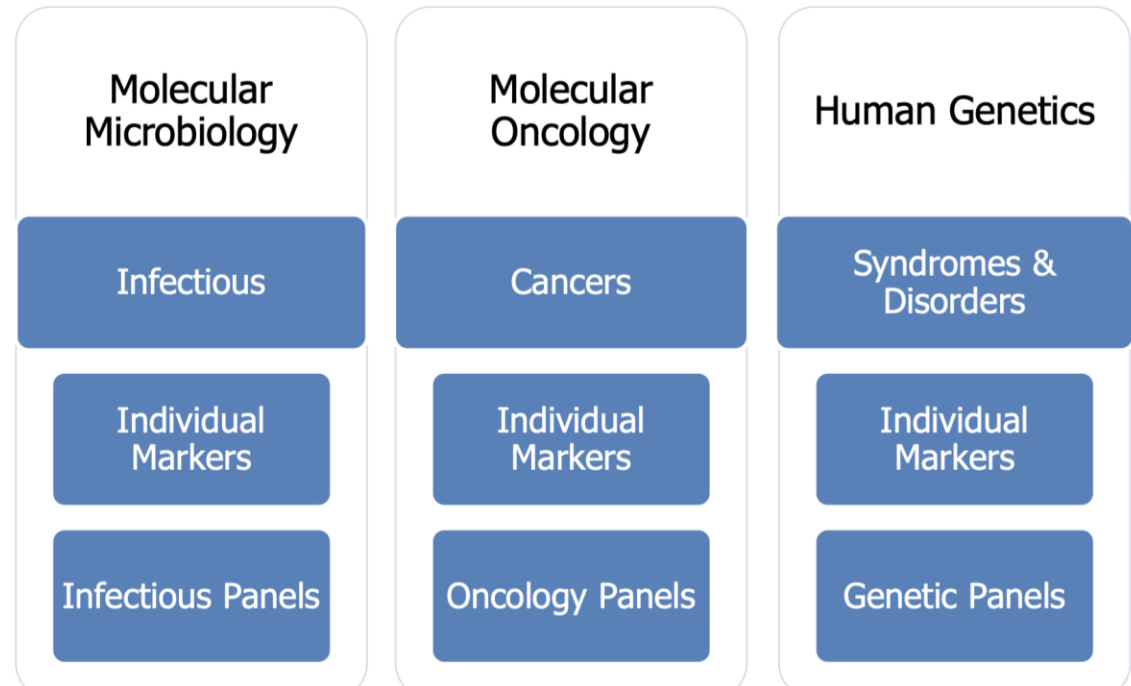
Molecular Microbiology

Infectious

Individual Markers

Infectious Panels

Molecular Oncology

Cancers

Individual Markers

Oncology Panels

Human Genetics

Syndromes & Disorders

Individual Markers

Genetic Panels